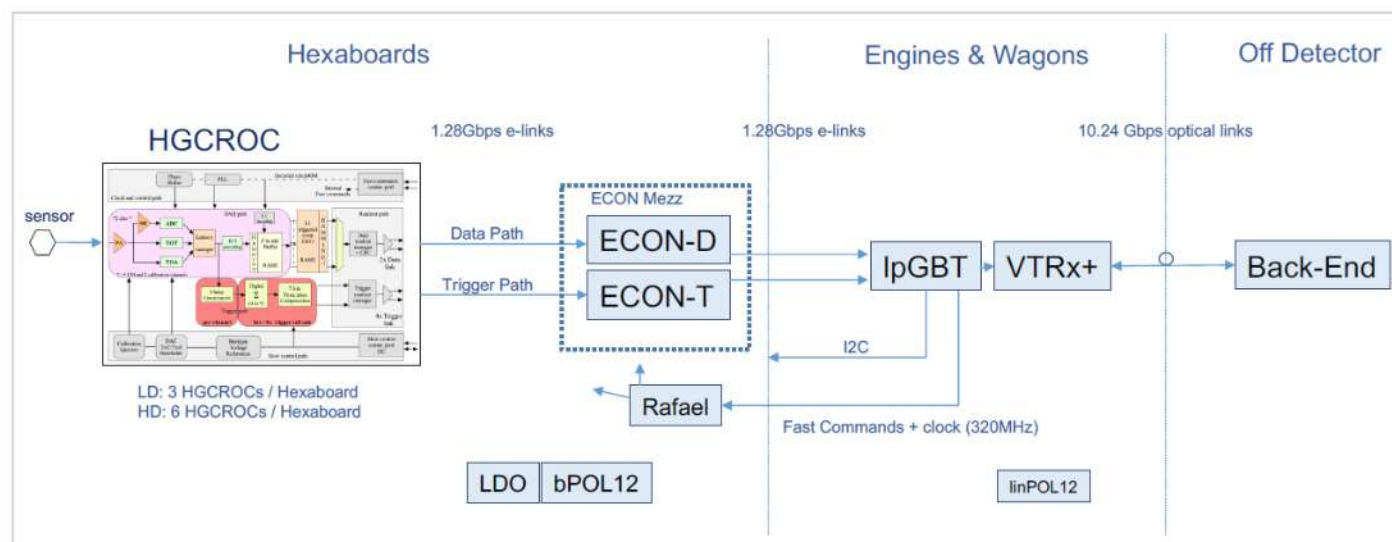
Hexaboards

Engines & Wagons

Off Detector

HGCROC

1.28Gbps e-links

1.28Gbps e-links

10.24 Gbps optical links

sensor

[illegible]

ECON Mezz

Data Path

ECON-D

Trigger Path

ECON-T

lpGBT

VTRx+

Back-End

I2C

Rafael

Fast Commands + clock (320MHz)

LD: 3 HGCROCs / Hexaboard
HD: 6 HGCROCs / Hexaboard

LDO

bPOL12

linPOL12